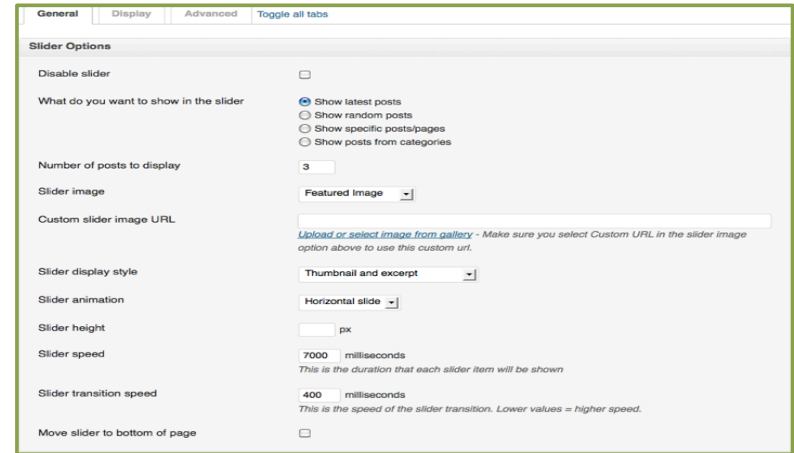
General | Display | Advanced | Toggle all tabs

Slider Options

Disable slider

What do you want to show in the slider
Show latest posts
Show random posts
Show specific posts/pages
Show posts from categories

Number of posts to display
3

Slider image
Featured Image

Custom slider image URL
Upload or select image from gallery - Make sure you select Custom URL in the slider image option above to use this custom url.

Slider display style
Thumbnail and excerpt

Slider animation
Horizontal slide

Slider height
px

Slider speed
7000 milliseconds
This is the duration that each slider item will be shown

Slider transition speed
400 milliseconds
This is the speed of the slider transition. Lower values = higher speed.

Move slider to bottom of page